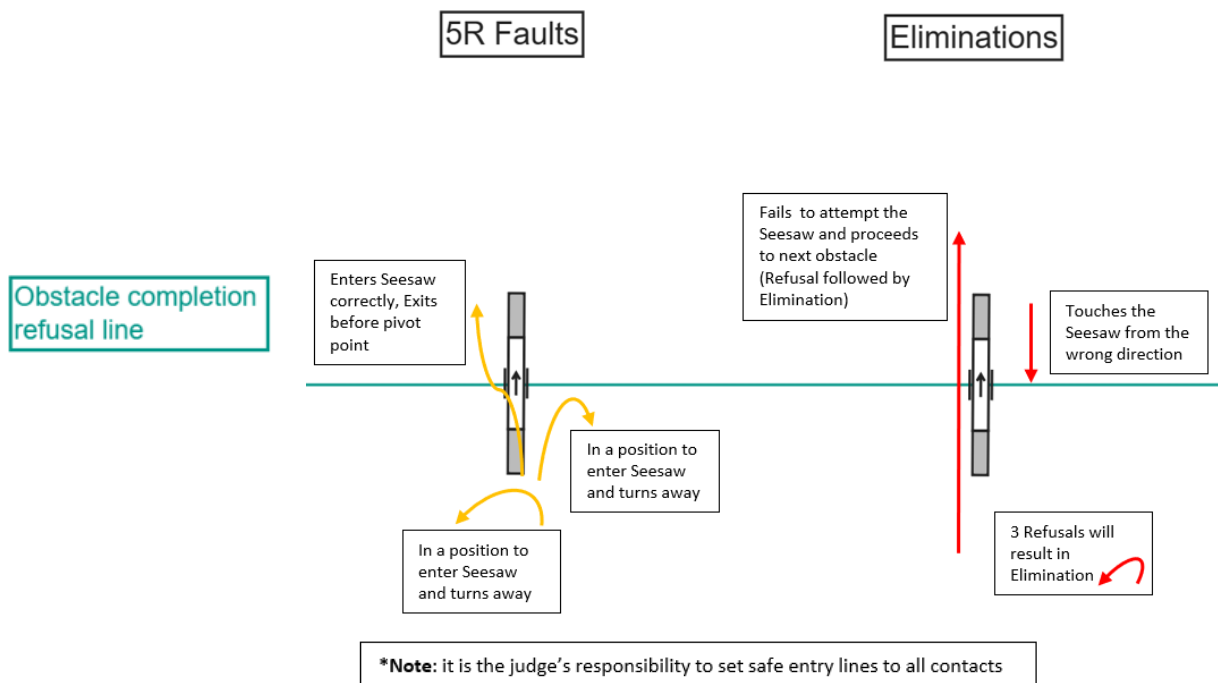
5R Faults

Eliminations

Obstacle completion refusal line

Enters Seesaw correctly, Exits before pivot point

In a position to enter Seesaw and turns away

In a position to enter Seesaw and turns away

Fails to attempt the Seesaw and proceeds to next obstacle (Refusal followed by Elimination)

Touches the Seesaw from the wrong direction

3 Refusals will result in Elimination

***Note:** it is the judge's responsibility to set safe entry lines to all contacts